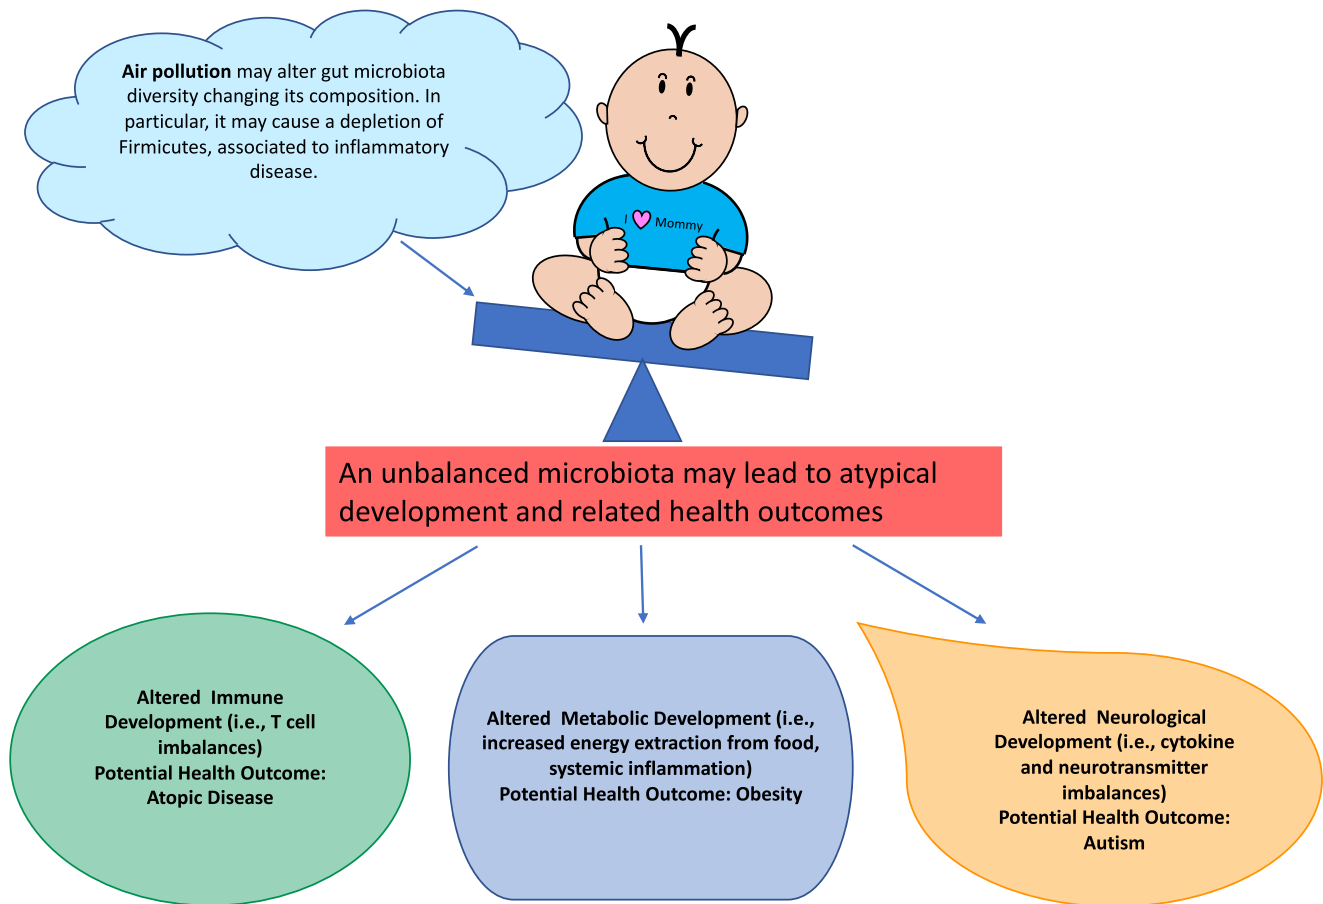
**Air pollution** may alter gut microbiota diversity changing its composition. In particular, it may cause a depletion of Firmicutes, associated to inflammatory disease.

I ♥ Mommy

An unbalanced microbiota may lead to atypical development and related health outcomes

**Altered Immune Development (i.e., T cell imbalances) Potential Health Outcome: Atopic Disease**

**Altered Metabolic Development (i.e., increased energy extraction from food, systemic inflammation) Potential Health Outcome: Obesity**

**Altered Neurological Development (i.e., cytokine and neurotransmitter imbalances) Potential Health Outcome: Autism**